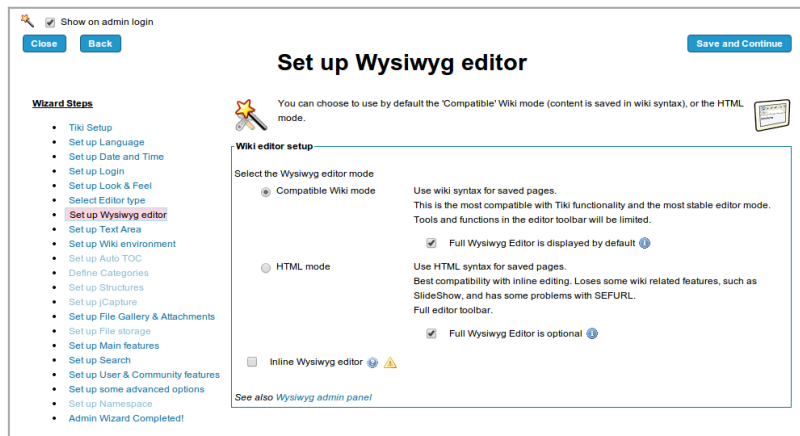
Show on admin login

Close

Back

Save and Continue

Set up Wysiwyg editor

Wizard Steps

- Tiki Setup
- Set up Language
- Set up Date and Time
- Set up Login
- Set up Look & Feel
- Select Editor type
- Set up Wysiwyg editor
- Set up Text Area
- Set up Wiki environment
- Set up Auto TOC
- Define Categories
- Set up Structures
- Set up jCapture
- Set up File Gallery & Attachments
- Set up File storage
- Set up Main features
- Set up Search
- Set up User & Community features
- Set up some advanced options
- Set up Namespace
- Admin Wizard Completed!

You can choose to use by default the 'Compatible' Wiki mode (content is saved in wiki syntax), or the HTML mode.

Wiki editor setup

Select the Wysiwyg editor mode

Compatible Wiki mode

Use wiki syntax for saved pages.
This is the most compatible with Tiki functionality and the most stable editor mode.
Tools and functions in the editor toolbar will be limited.

Full Wysiwyg Editor is displayed by default

HTML mode

Use HTML syntax for saved pages.
Best compatibility with inline editing. Loses some wiki related features, such as SlideShow, and has some problems with SEFURL.
Full editor toolbar.

Full Wysiwyg Editor is optional

Inline Wysiwyg editor

See also Wysiwyg admin panel